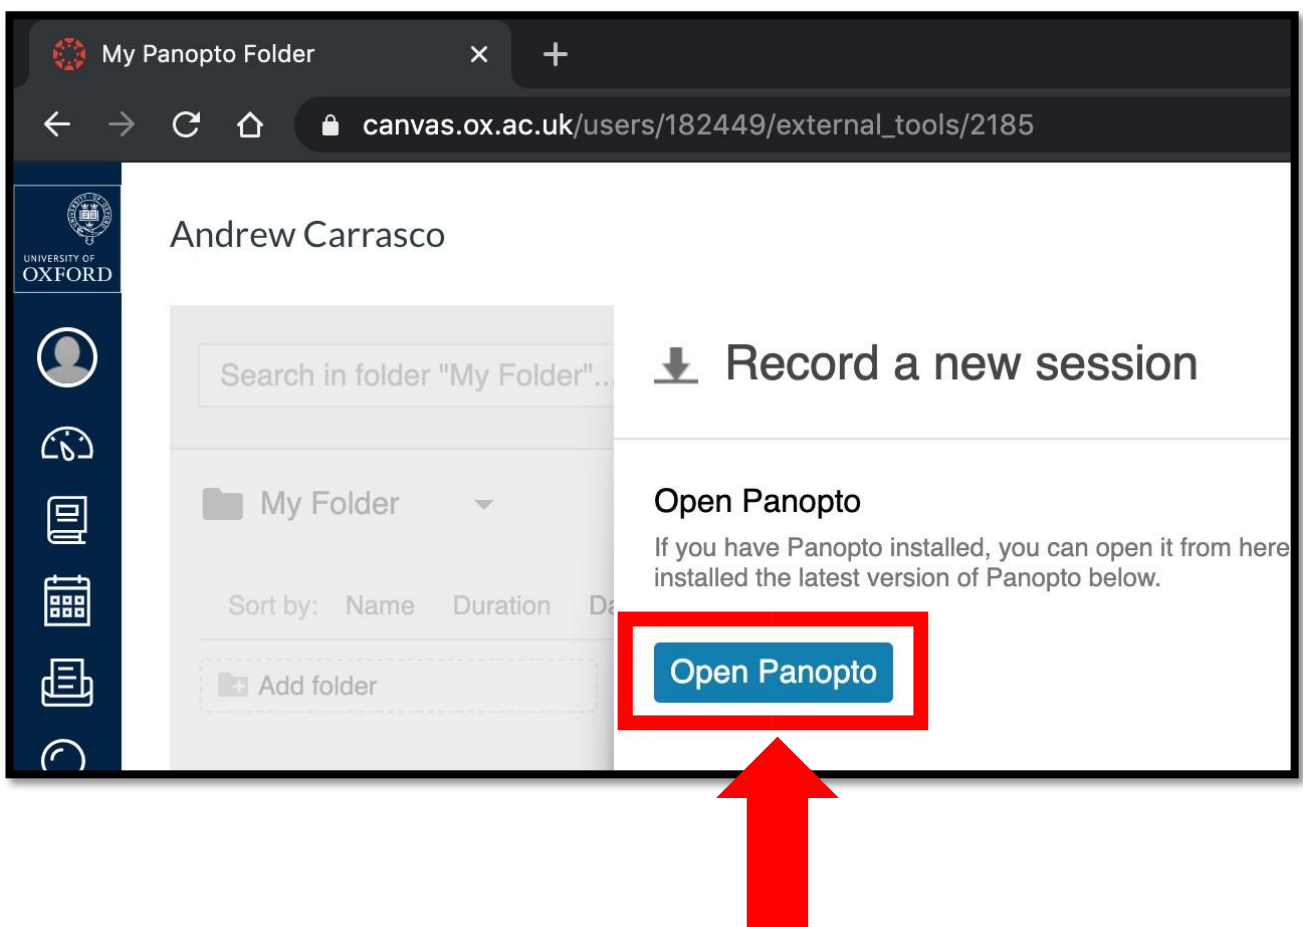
My Panopto Folder ×

canvas.ox.ac.uk/users/182449/external_tools/2185

UNIVERSITY OF OXFORD

Andrew Carrasco

Search in folder "My Folder"...

My Folder

Sort by: Name Duration Da

Add folder

Record a new session

Open Panopto

If you have Panopto installed, you can open it from here installed the latest version of Panopto below.

Open Panopto